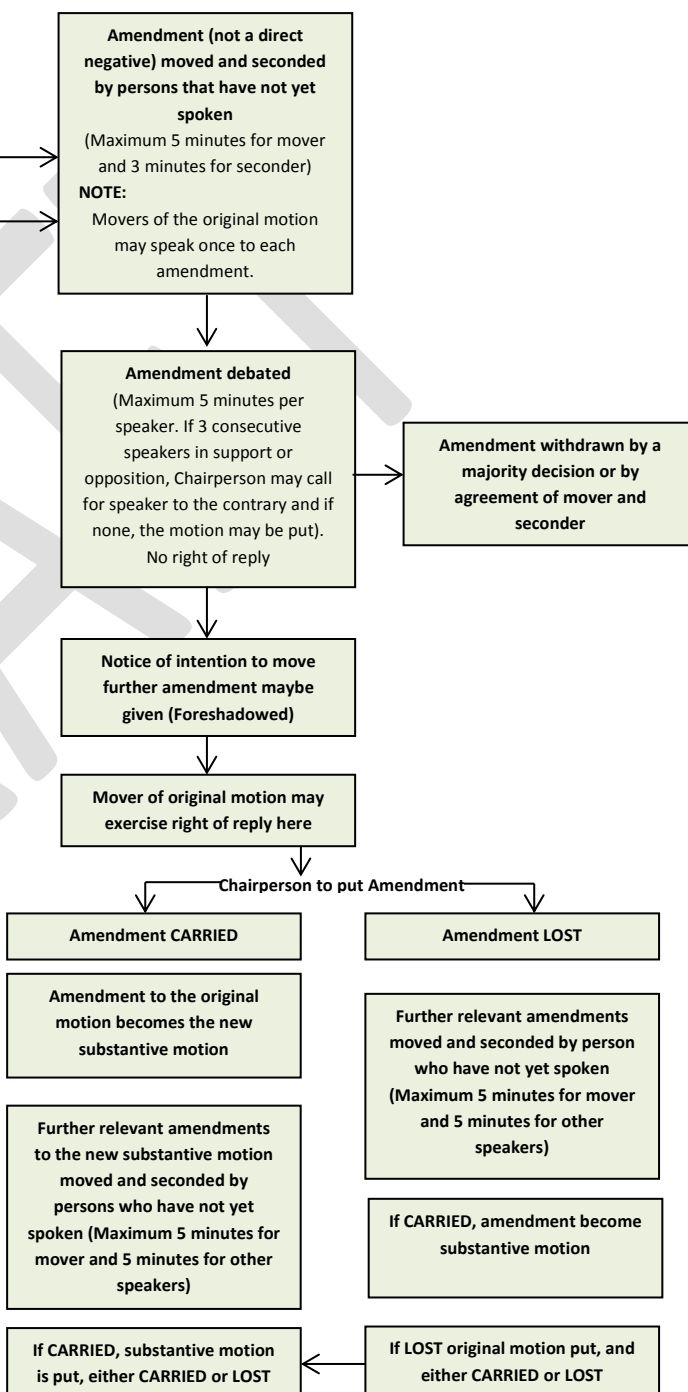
**Amendment (not a direct negative) moved and seconded by persons that have not yet spoken**
(Maximum 5 minutes for mover and 3 minutes for seconder)
**NOTE:**
Movers of the original motion may speak once to each amendment.

**Amendment debated**
(Maximum 5 minutes per speaker. If 3 consecutive speakers in support or opposition, Chairperson may call for speaker to the contrary and if none, the motion may be put). No right of reply

**Amendment withdrawn by a majority decision or by agreement of mover and seconder**

**Notice of intention to move further amendment maybe given (Foreshadowed)**

**Mover of original motion may exercise right of reply here**

**Chairperson to put Amendment**

**Amendment CARRIED**

**Amendment LOST**

**Amendment to the original motion becomes the new substantive motion**

**Further relevant amendments to the new substantive motion moved and seconded by persons who have not yet spoken (Maximum 5 minutes for mover and 5 minutes for other speakers)**

**Further relevant amendments moved and seconded by person who have not yet spoken (Maximum 5 minutes for mover and 5 minutes for other speakers)**

**If CARRIED, amendment become substantive motion**

**If CARRIED, substantive motion is put, either CARRIED or LOST**

**If LOST original motion put, and either CARRIED or LOST**